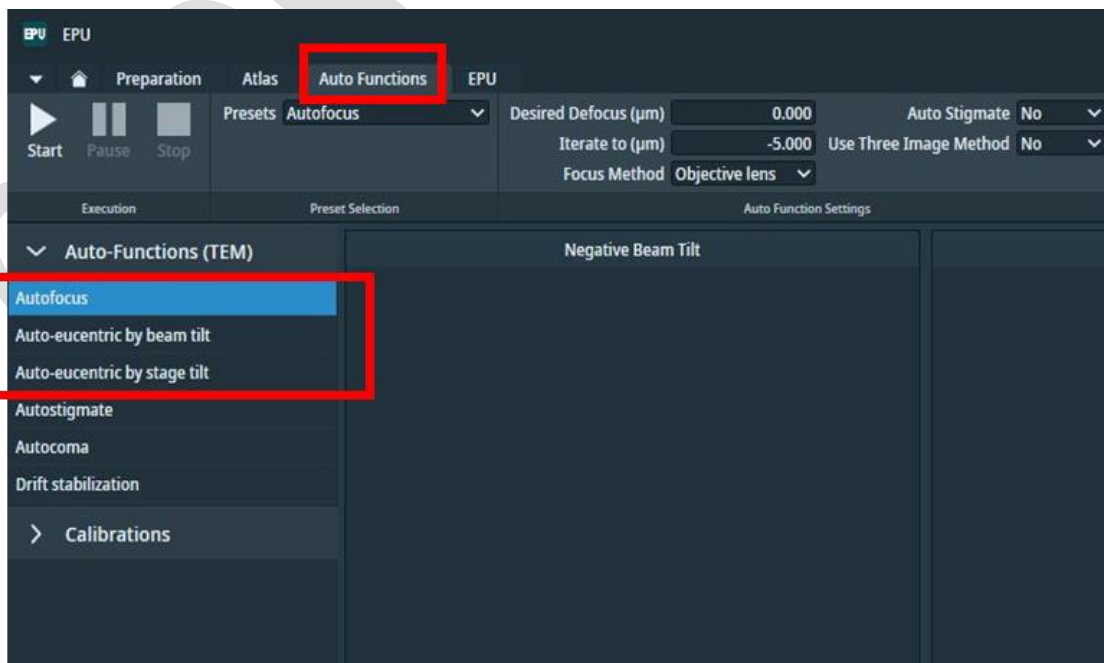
EPU EPU

Preparation Atlas Auto Functions EPU

Start Pause Stop

Presets Autofocus

Desired Defocus (μm) 0.000
Iterate to (μm) -5.000
Focus Method Objective lens

Auto Stigmate No
Use Three Image Method No

Execution

Preset Selection

Auto Function Settings

Auto-Functions (TEM)

Autofocus
Auto-eucentric by beam tilt
Auto-eucentric by stage tilt
Autostigmate
Autocoma
Drift stabilization

Calibrations

Negative Beam Tilt